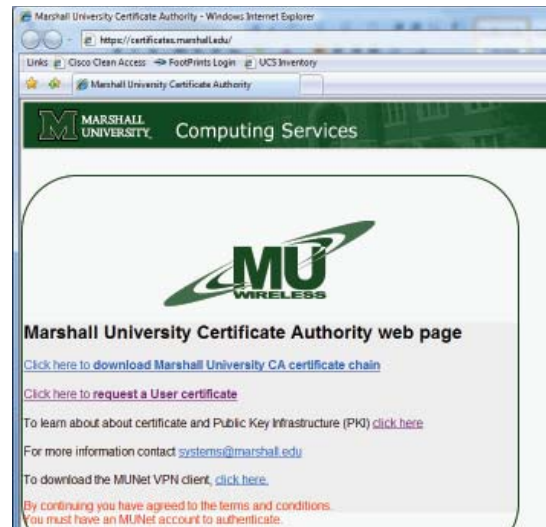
Marshall University Certificate Authority - Windows Internet Explorer

https://certificates.marshall.edu/

Links Cisco Clean Access FootPrints Login UCS Inventory

Marshall University Certificate Authority

MARSHALL UNIVERSITY Computing Services

MU WIRELESS

Marshall University Certificate Authority web page

Click here to download Marshall University CA certificate chain

Click here to request a User certificate

To learn about about certificate and Public Key Infrastructure (PKI) click here

For more information contact systems@marshall.edu

To download the MUNet VPN client, click here.

By continuing you have agreed to the terms and conditions.
You must have an MUNet account to authenticate.